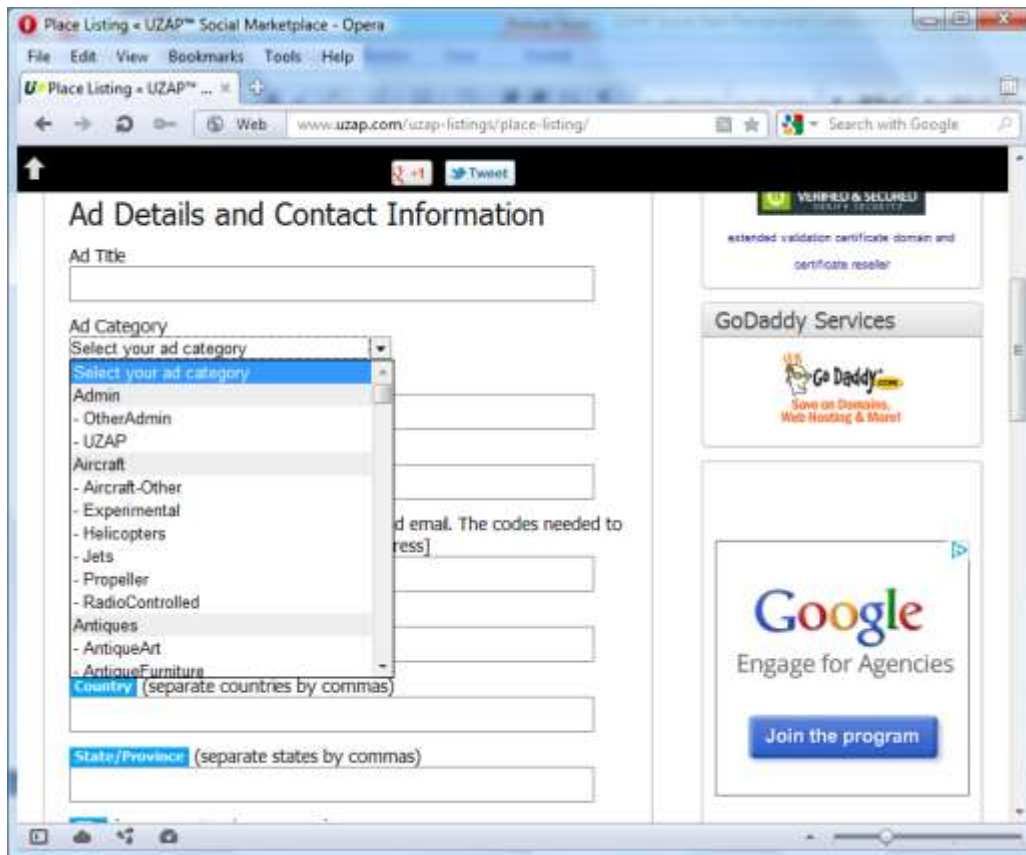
Place Listing « UZAP™ Social Marketplace - Opera

File Edit View Bookmarks Tools Help

Place Listing « UZAP™ ...

Web www.uzap.com/uzap-listings/place-listing/

Search with Google

+1 Tweet

Ad Details and Contact Information

Ad Title

Ad Category

Select your ad category

Select your ad category
Admin
- OtherAdmin
- UZAP
Aircraft
- Aircraft-Other
- Experimental
- Helicopters
- Jets
- Propeller
- RadioControlled
Antiques
- AntiqueArt
- AntiqueFurniture

d email. The codes needed to

ress]

Country (separate countries by commas)

State/Province (separate states by commas)

VERIFIED & SECURED

extended validation certificate domain and certificate reseller

GoDaddy Services

Go Daddy.com

Save on Domains, Web Hosting & More!

Google

Engage for Agencies

Join the program